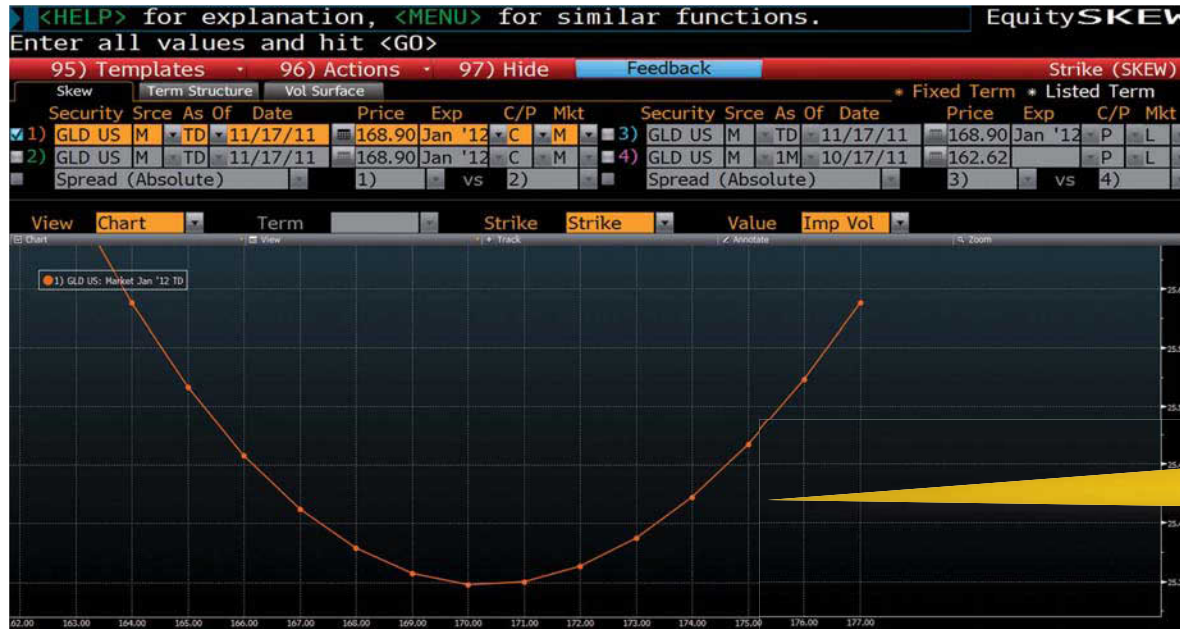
<HELP> for explanation, <MENU> for similar functions. EquitySKEW
Enter all values and hit <GO>
95) Templates · 96) Actions · 97) Hide Feedback Strike (SKEW)
Skew Term Structure Vol Surface · Fixed Term · Listed Term

| | Security | Srce | As Of | Date | Price | Exp | C/P | Mkt | | Security | Srce | As Of | Date | Price | Exp | C/P | Mkt |
|---|---|---|---|---|---|---|---|---|---|---|---|---|---|---|---|---|---|
| 1) | GLD US | M | TD | 11/17/11 | 168.90 | Jan '12 | C | M | 3) | GLD US | M | TD | 11/17/11 | 168.90 | Jan '12 | P | L |
| 2) | GLD US | M | TD | 11/17/11 | 168.90 | Jan '12 | C | M | 4) | GLD US | M | 1M | 10/17/11 | 162.62 | | P | L |
| | Spread (Absolute) | | | | 1) | vs | 2) | | | Spread (Absolute) | | | | 3) | vs | 4) | |

View Chart Term Strike Strike Value Imp Vol
Chart View Track Annotate Zoom
1) GLD US: Market Jan '12 TD
25.4 25.3 25.3 25.2 25.2 25.1 25.1
162.00 163.00 164.00 165.00 166.00 167.00 168.00 169.00 170.00 171.00 172.00 173.00 174.00 175.00 176.00 177.00